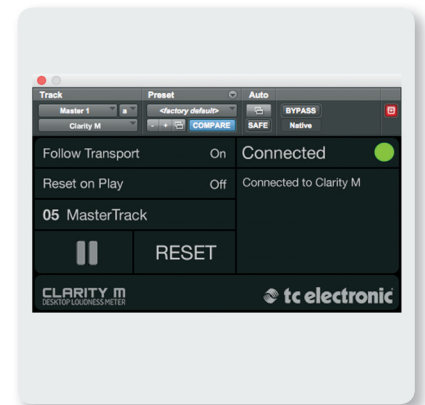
Track

Master 1

a

Clarity M

Preset

<factory default>

-

+

COMPARE

Auto

BYPASS

SAFE

Native

Follow Transport

On

Reset on Play

Off

05 MasterTrack

RESET

Connected

Connected to Clarity M

CLARITY M
DESKTOP LOUDNESS METER

tc electronic